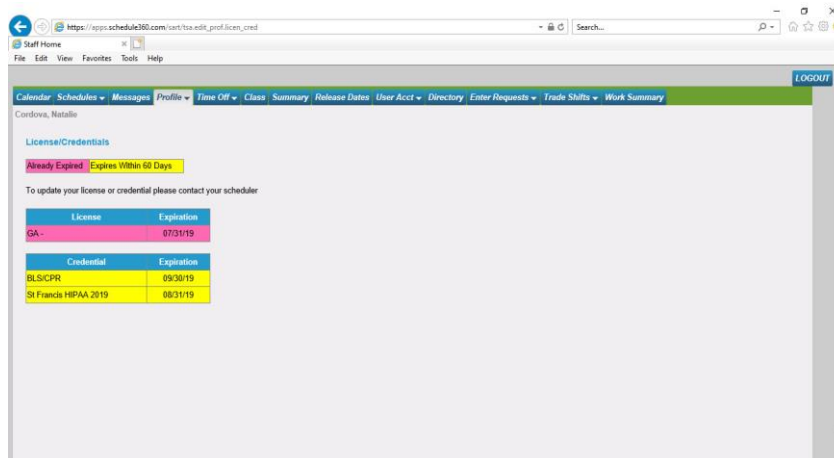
https://apps.schedule360.com/sart/tsa.edit_prof.licen_cred
Search...
Staff Home
File Edit View Favorites Tools Help

LOGOUT

Calendar Schedules Messages Profile Time Off Class Summary Release Dates User Acct Directory Enter Requests Trade Shifts Work Summary

Cordova, Natalie

License/Credentials

Already Expired Expires Within 60 Days

To update your license or credential please contact your scheduler

| License | Expiration |
|---|---|
| GA - | 07/31/19 |

| Credential | Expiration |
|---|---|
| BLS/CPR | 09/30/19 |
| St Francis HIPAA 2019 | 08/31/19 |